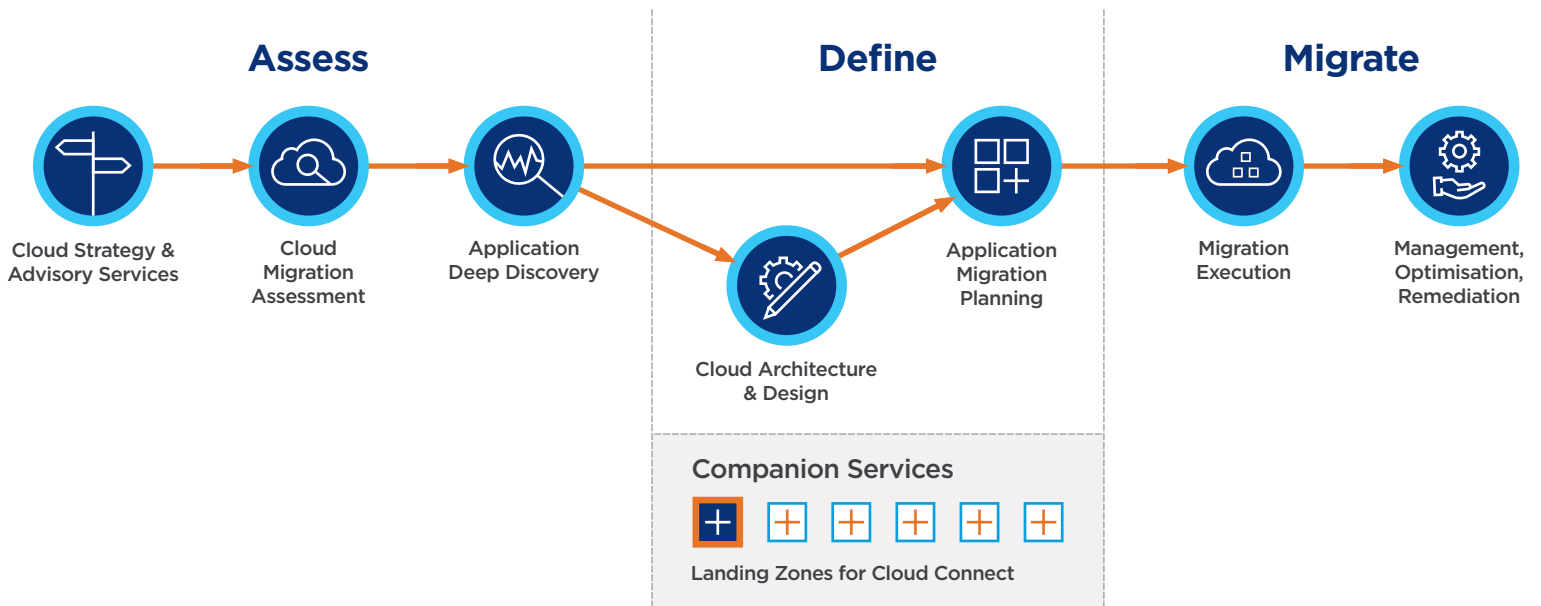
Assess

Define

Migrate

Cloud Strategy & Advisory Services

Cloud Migration Assessment

Application Deep Discovery

Cloud Architecture & Design

Application Migration Planning

Migration Execution

Management, Optimisation, Remediation

Companion Services

Landing Zones for Cloud Connect